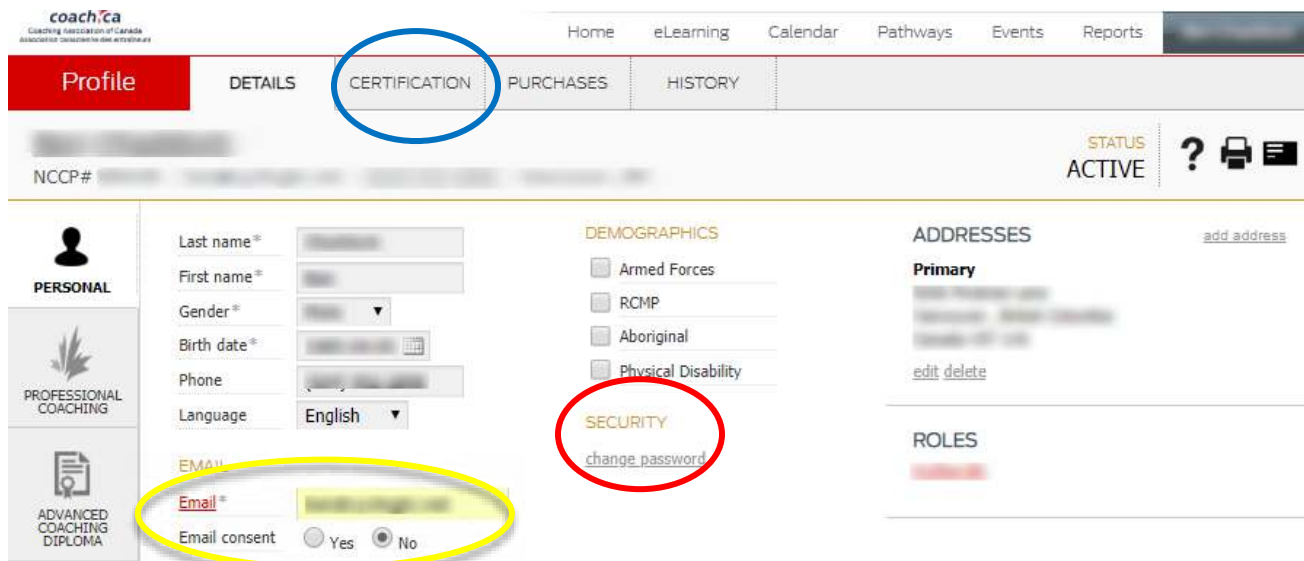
coach.ca
Coaching Association of Canada
Association canadienne des entraîneurs

Home eLearning Calendar Pathways Events Reports

Profile DETAILS CERTIFICATION PURCHASES HISTORY

NCCP# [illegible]

STATUS
ACTIVE

PERSONAL

PROFESSIONAL COACHING

ADVANCED COACHING DIPLOMA

Last name* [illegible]
First name* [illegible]
Gender* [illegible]
Birth date* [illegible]
Phone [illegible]
Language English

EMAIL
Email* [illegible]
Email consent Yes No

DEMOGRAPHICS
Armed Forces
RCMP
Aboriginal
Physical Disability

SECURITY
change password

ADDRESSES add address
Primary
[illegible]
edit delete

ROLES
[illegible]